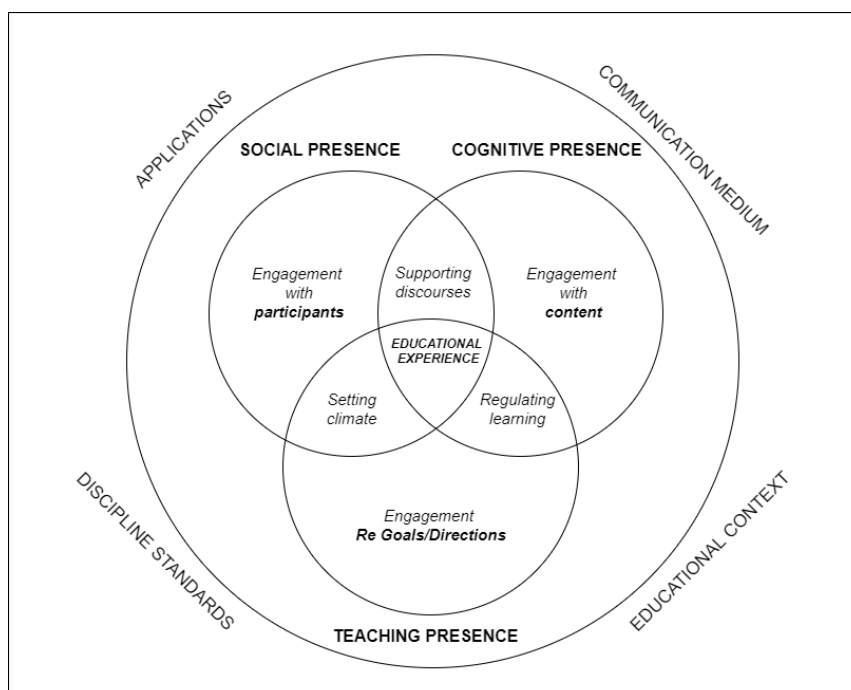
APPLICATIONS

COMMUNICATION MEDIUM

SOCIAL PRESENCE

COGNITIVE PRESENCE

Engagement with **participants**

Supporting discourses

Engagement with **content**

EDUCATIONAL EXPERIENCE

Setting climate

Regulating learning

Engagement **Re Goals/Directions**

DISCIPLINE STANDARDS

EDUCATIONAL CONTEXT

TEACHING PRESENCE